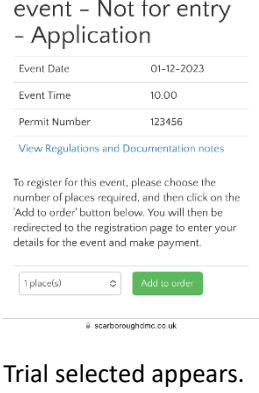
event - Not for entry - Application

| Event Date | 01-12-2023 |
|---|---|
| Event Time | 10.00 |
| Permit Number | 123456 |

View Regulations and Documentation notes

To register for this event, please choose the number of places required, and then click on the 'Add to order' button below. You will then be redirected to the registration page to enter your details for the event and make payment.

1 place(s)

Add to order

scarboroughdmc.co.uk

Trial selected appears.